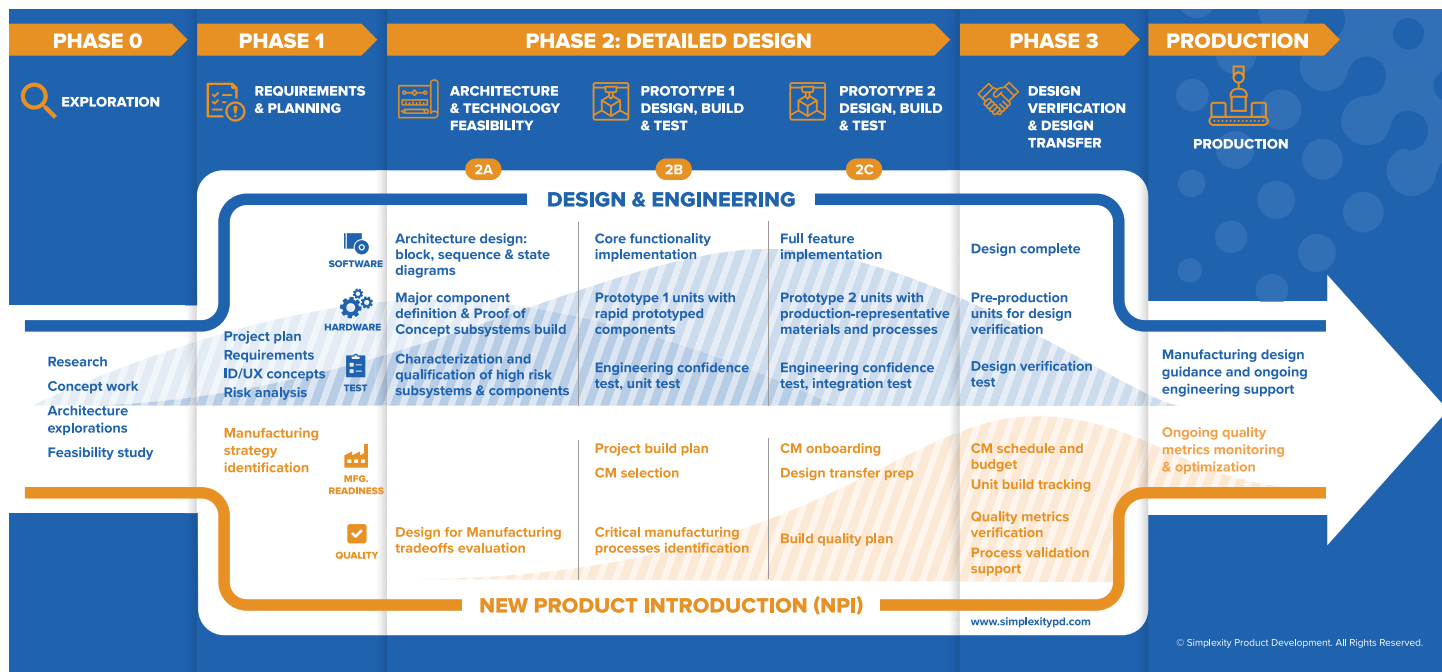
PHASE 0

EXPLORATION

PHASE 1

REQUIREMENTS & PLANNING

PHASE 2: DETAILED DESIGN

ARCHITECTURE & TECHNOLOGY FEASIBILITY

PROTOTYPE 1 DESIGN, BUILD & TEST

PROTOTYPE 2 DESIGN, BUILD & TEST

PHASE 3

DESIGN VERIFICATION & DESIGN TRANSFER

PRODUCTION

PRODUCTION

2A

2B

2C

DESIGN & ENGINEERING

SOFTWARE

HARDWARE

TEST

MFG. READINESS

QUALITY

Research
Concept work
Architecture explorations
Feasibility study

Project plan
Requirements
ID/UX concepts
Risk analysis

Manufacturing strategy identification

Architecture design: block, sequence & state diagrams

Major component definition & Proof of Concept subsystems build

Characterization and qualification of high risk subsystems & components

Design for Manufacturing tradeoffs evaluation

Core functionality implementation

Prototype 1 units with rapid prototyped components

Engineering confidence test, unit test

Project build plan

CM selection

Critical manufacturing processes identification

Full feature implementation

Prototype 2 units with production-representative materials and processes

Engineering confidence test, integration test

CM onboarding

Design transfer prep

Build quality plan

Design complete

Pre-production units for design verification

Design verification test

CM schedule and budget

Unit build tracking

Quality metrics verification

Process validation support

Manufacturing design guidance and ongoing engineering support

Ongoing quality metrics monitoring & optimization

NEW PRODUCT INTRODUCTION (NPI)

www.simplexitypd.com

© Simplexity Product Development. All Rights Reserved.